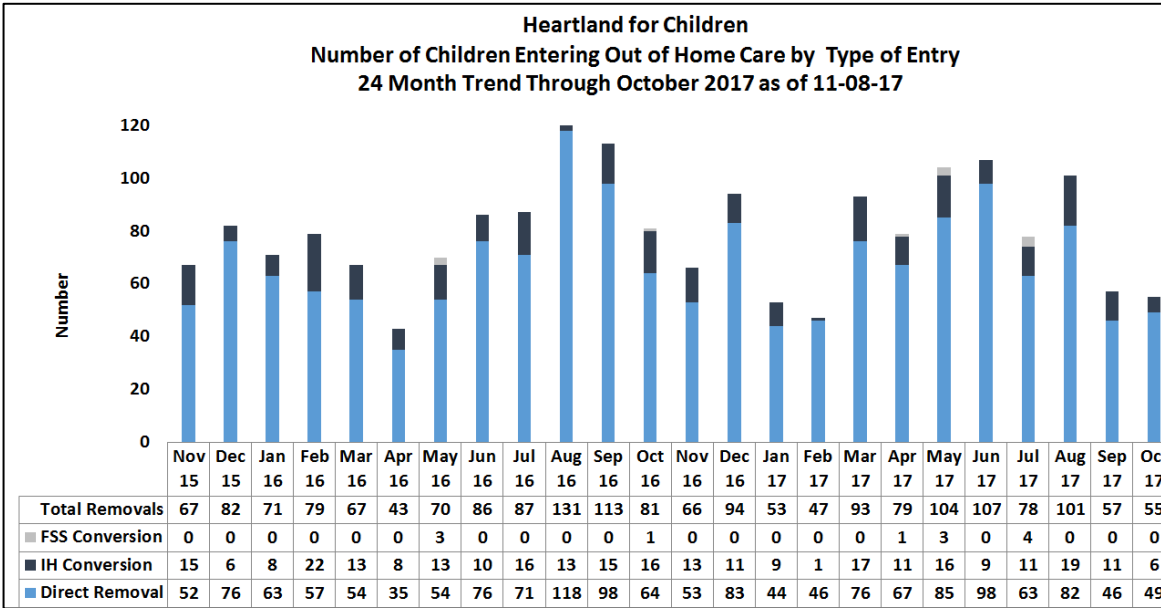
Heartland for Children
Number of Children Entering Out of Home Care by Type of Entry
24 Month Trend Through October 2017 as of 11-08-17

Number

120
100
80
60
40
20
0

| | Nov 15 | Dec 15 | Jan 16 | Feb 16 | Mar 16 | Apr 16 | May 16 | Jun 16 | Jul 16 | Aug 16 | Sep 16 | Oct 16 | Nov 16 | Dec 16 | Jan 17 | Feb 17 | Mar 17 | Apr 17 | May 17 | Jun 17 | Jul 17 | Aug 17 | Sep 17 | Oc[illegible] 17 |
|---|---|---|---|---|---|---|---|---|---|---|---|---|---|---|---|---|---|---|---|---|---|---|---|---|
| Total Removals | 67 | 82 | 71 | 79 | 67 | 43 | 70 | 86 | 87 | 131 | 113 | 81 | 66 | 94 | 53 | 47 | 93 | 79 | 104 | 107 | 78 | 101 | 57 | 5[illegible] |
| FSS Conversion | 0 | 0 | 0 | 0 | 0 | 0 | 3 | 0 | 0 | 0 | 0 | 1 | 0 | 0 | 0 | 0 | 0 | 1 | 3 | 0 | 4 | 0 | 0 | 0 |
| IH Conversion | 15 | 6 | 8 | 22 | 13 | 8 | 13 | 10 | 16 | 13 | 15 | 16 | 13 | 11 | 9 | 1 | 17 | 11 | 16 | 9 | 11 | 19 | 11 | 6 |
| Direct Removal | 52 | 76 | 63 | 57 | 54 | 35 | 54 | 76 | 71 | 118 | 98 | 64 | 53 | 83 | 44 | 46 | 76 | 67 | 85 | 98 | 63 | 82 | 46 | 49 |